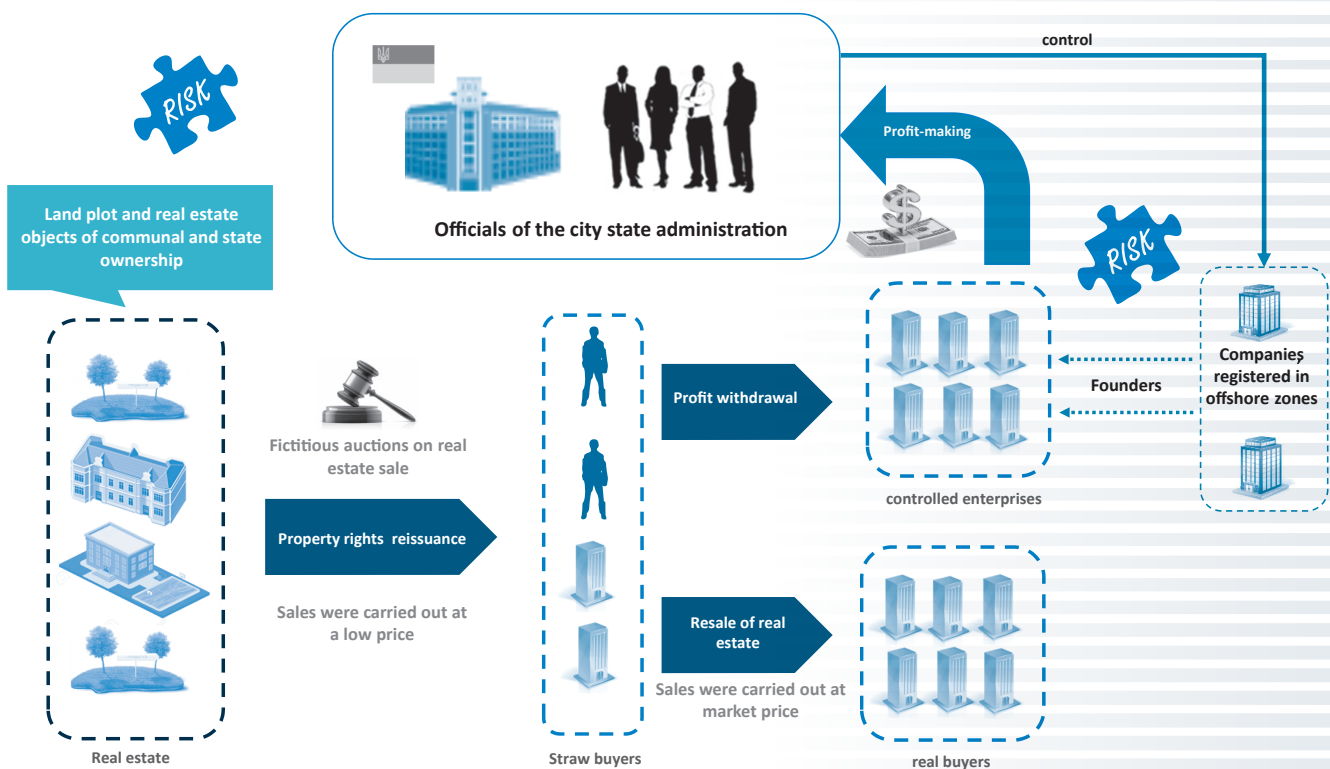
control

RISK

Profit-making

Land plot and real estate objects of communal and state ownership

Officials of the city state administration

RISK

Companies registered in offshore zones

Founders

Fictitious auctions on real estate sale

Profit withdrawal

controlled enterprises

Property rights reissuance

Sales were carried out at a low price

Resale of real estate

Sales were carried out at market price

Real estate

Straw buyers

real buyers